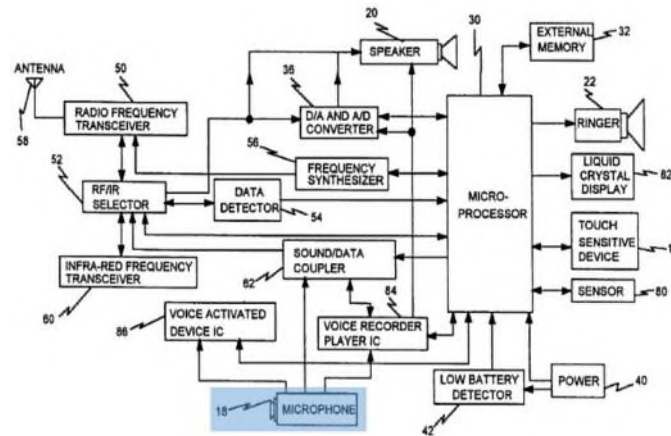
20
30
EXTERNAL MEMORY
32
ANTENNA
50
SPEAKER
36
22
RADIO FREQUENCY TRANSCEIVER
D/A AND A/D CONVERTER
RINGER
58
56
52
FREQUENCY SYNTHESIZER
LIQUID CRYSTAL DISPLAY
82
RF/IR SELECTOR
DATA DETECTOR
MICRO-PROCESSOR
54
TOUCH SENSITIVE DEVICE
SOUND/DATA COUPLER
INFRA-RED FREQUENCY TRANSCEIVER
62
84
SENSOR
80
60
VOICE ACTIVATED DEVICE IC
86
VOICE RECORDER PLAYER IC
POWER
40
LOW BATTERY DETECTOR
18
MICROPHONE
42